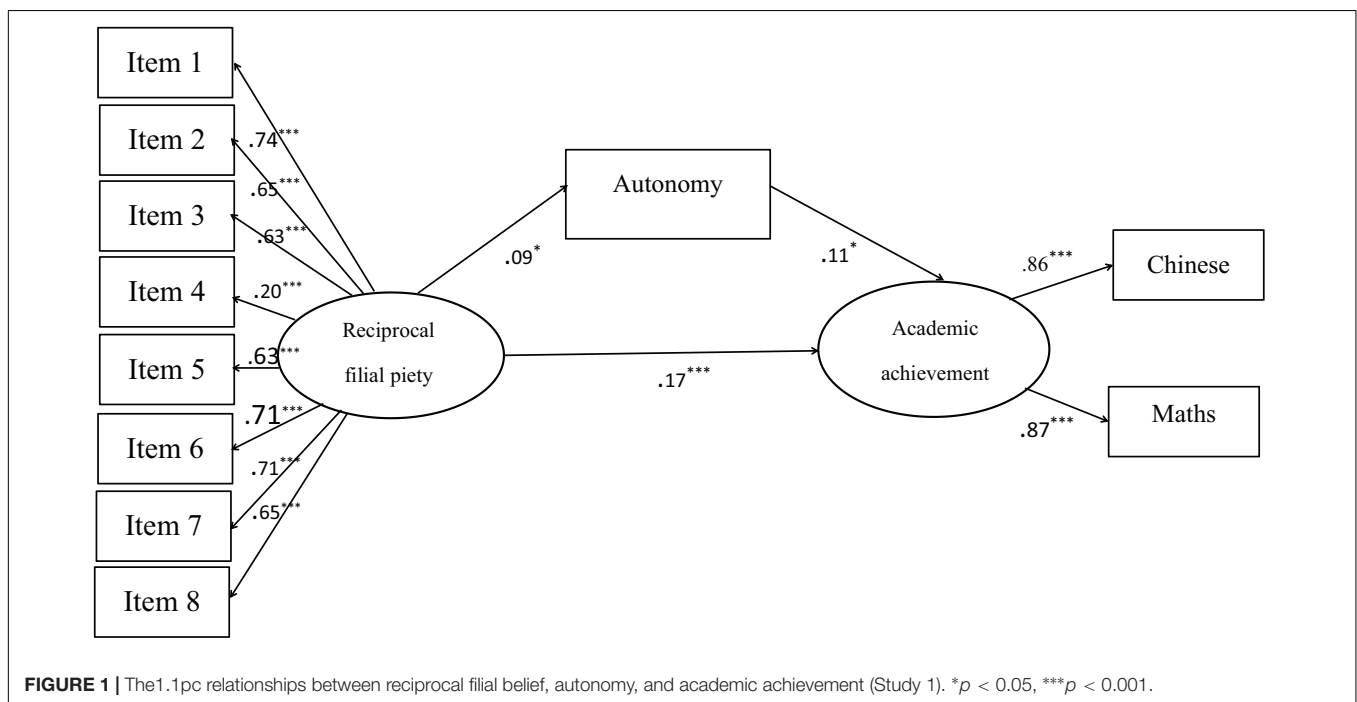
Item 1

Item 2

Item 3

Item 4

Item 5

Item 6

Item 7

Item 8

.74***

.65***

.63***

.20***

.63***

.71***

.71***

.65***

Reciprocal filial piety

Autonomy

.09*

.11*

.17***

Academic achievement

.86***

Chinese

.87***

Maths

**FIGURE 1 |** The1.1pc relationships between reciprocal filial belief, autonomy, and academic achievement (Study 1). *$p$ < 0.05, ***$p$ < 0.001.